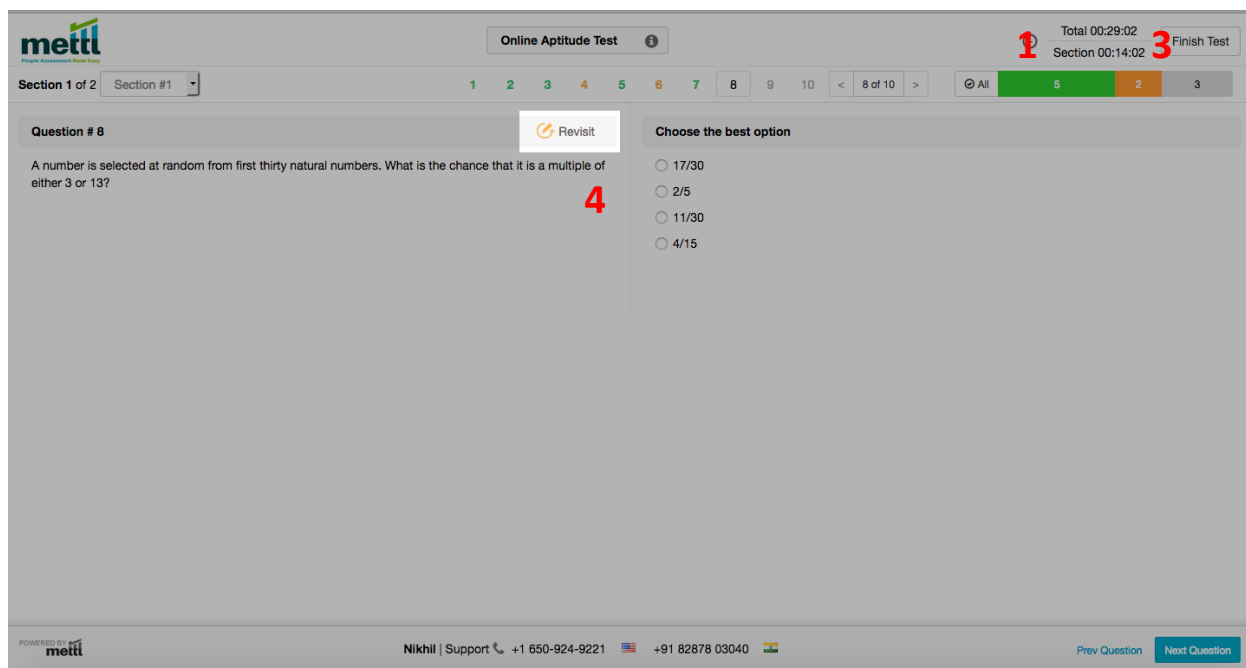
mettl
People Assessment Made Easy

Online Aptitude Test

1 Total 00:29:02
Section 00:14:02
3 Finish Test

Section 1 of 2 Section #1

1 2 3 4 5 6 7 8 9 10 < 8 of 10 >

All 5 2 3

Question # 8

Revisit

A number is selected at random from first thirty natural numbers. What is the chance that it is a multiple of either 3 or 13?

4

Choose the best option

17/30

2/5

11/30

4/15

POWERED BY mettl

Nikhil | Support +1 650-924-9221 +91 82878 03040

Prev Question Next Question